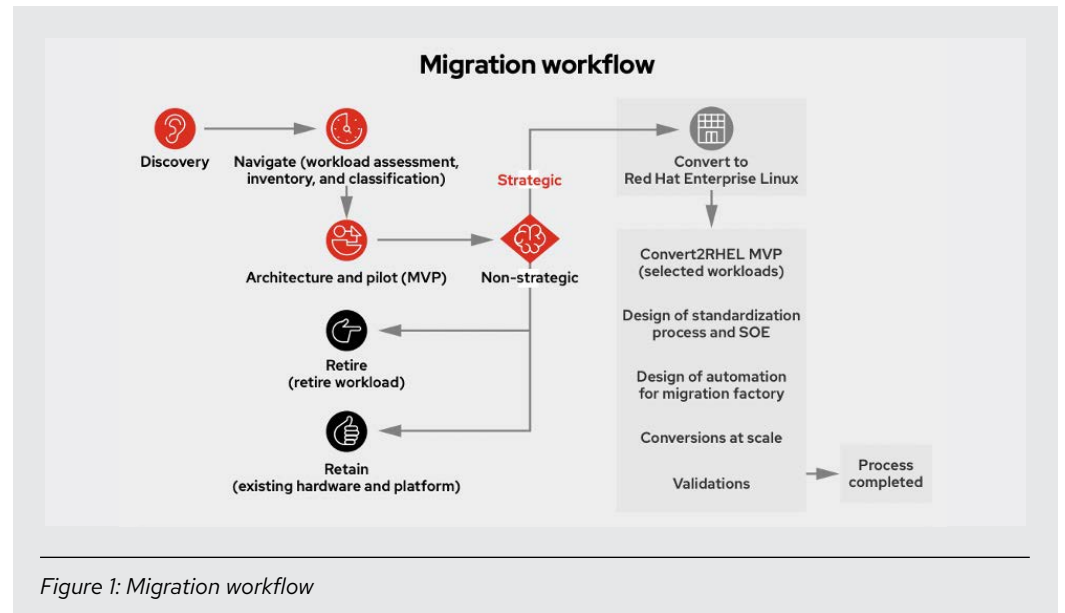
Migration workflow

Discovery

Navigate (workload assessment, inventory, and classification)

Architecture and pilot (MVP)

Strategic

Non-strategic

Convert to Red Hat Enterprise Linux

Convert2RHEL MVP (selected workloads)

Design of standardization process and SOE

Design of automation for migration factory

Conversions at scale

Validations

Process completed

Retire (retire workload)

Retain (existing hardware and platform)

Figure 1: Migration workflow